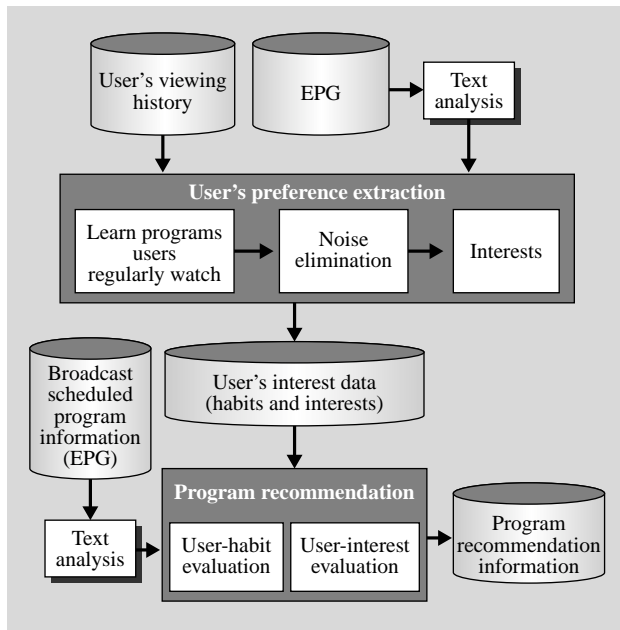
User's viewing history

EPG

Text analysis

User's preference extraction

Learn programs users regularly watch

Noise elimination

Interests

User's interest data (habits and interests)

Broadcast scheduled program information (EPG)

Program recommendation

Text analysis

User-habit evaluation

User-interest evaluation

Program recommendation information